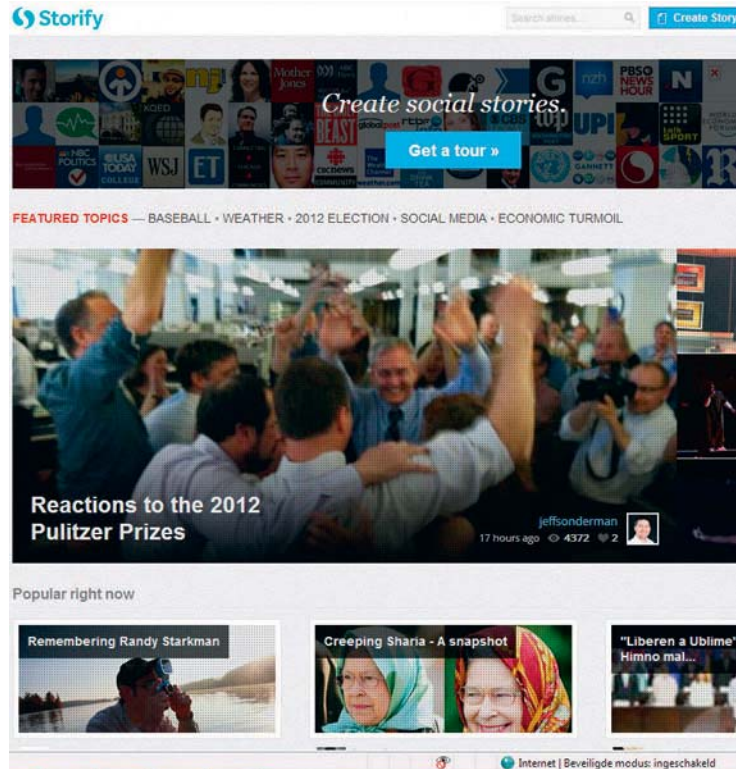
Storify

Search stories...

Create Story

Mother Jones

NBC POLITICS

USA TODAY COLLEGE

WSJ

ET

BEAST

cbc news

PBS NEWSHOUR

N

UPI

WP

G

talkSPORT

Create social stories.

Get a tour »

FEATURED TOPICS — BASEBALL • WEATHER • 2012 ELECTION • SOCIAL MEDIA • ECONOMIC TURMOIL

Reactions to the 2012 Pulitzer Prizes

jeffsonderman

17 hours ago 4372 2

Popular right now

Remembering Randy Starkman

Creeping Sharia - A snapshot

"Liberen a Ublime" Himno mal...

Internet | Beveiligde modus: ingeschakeld